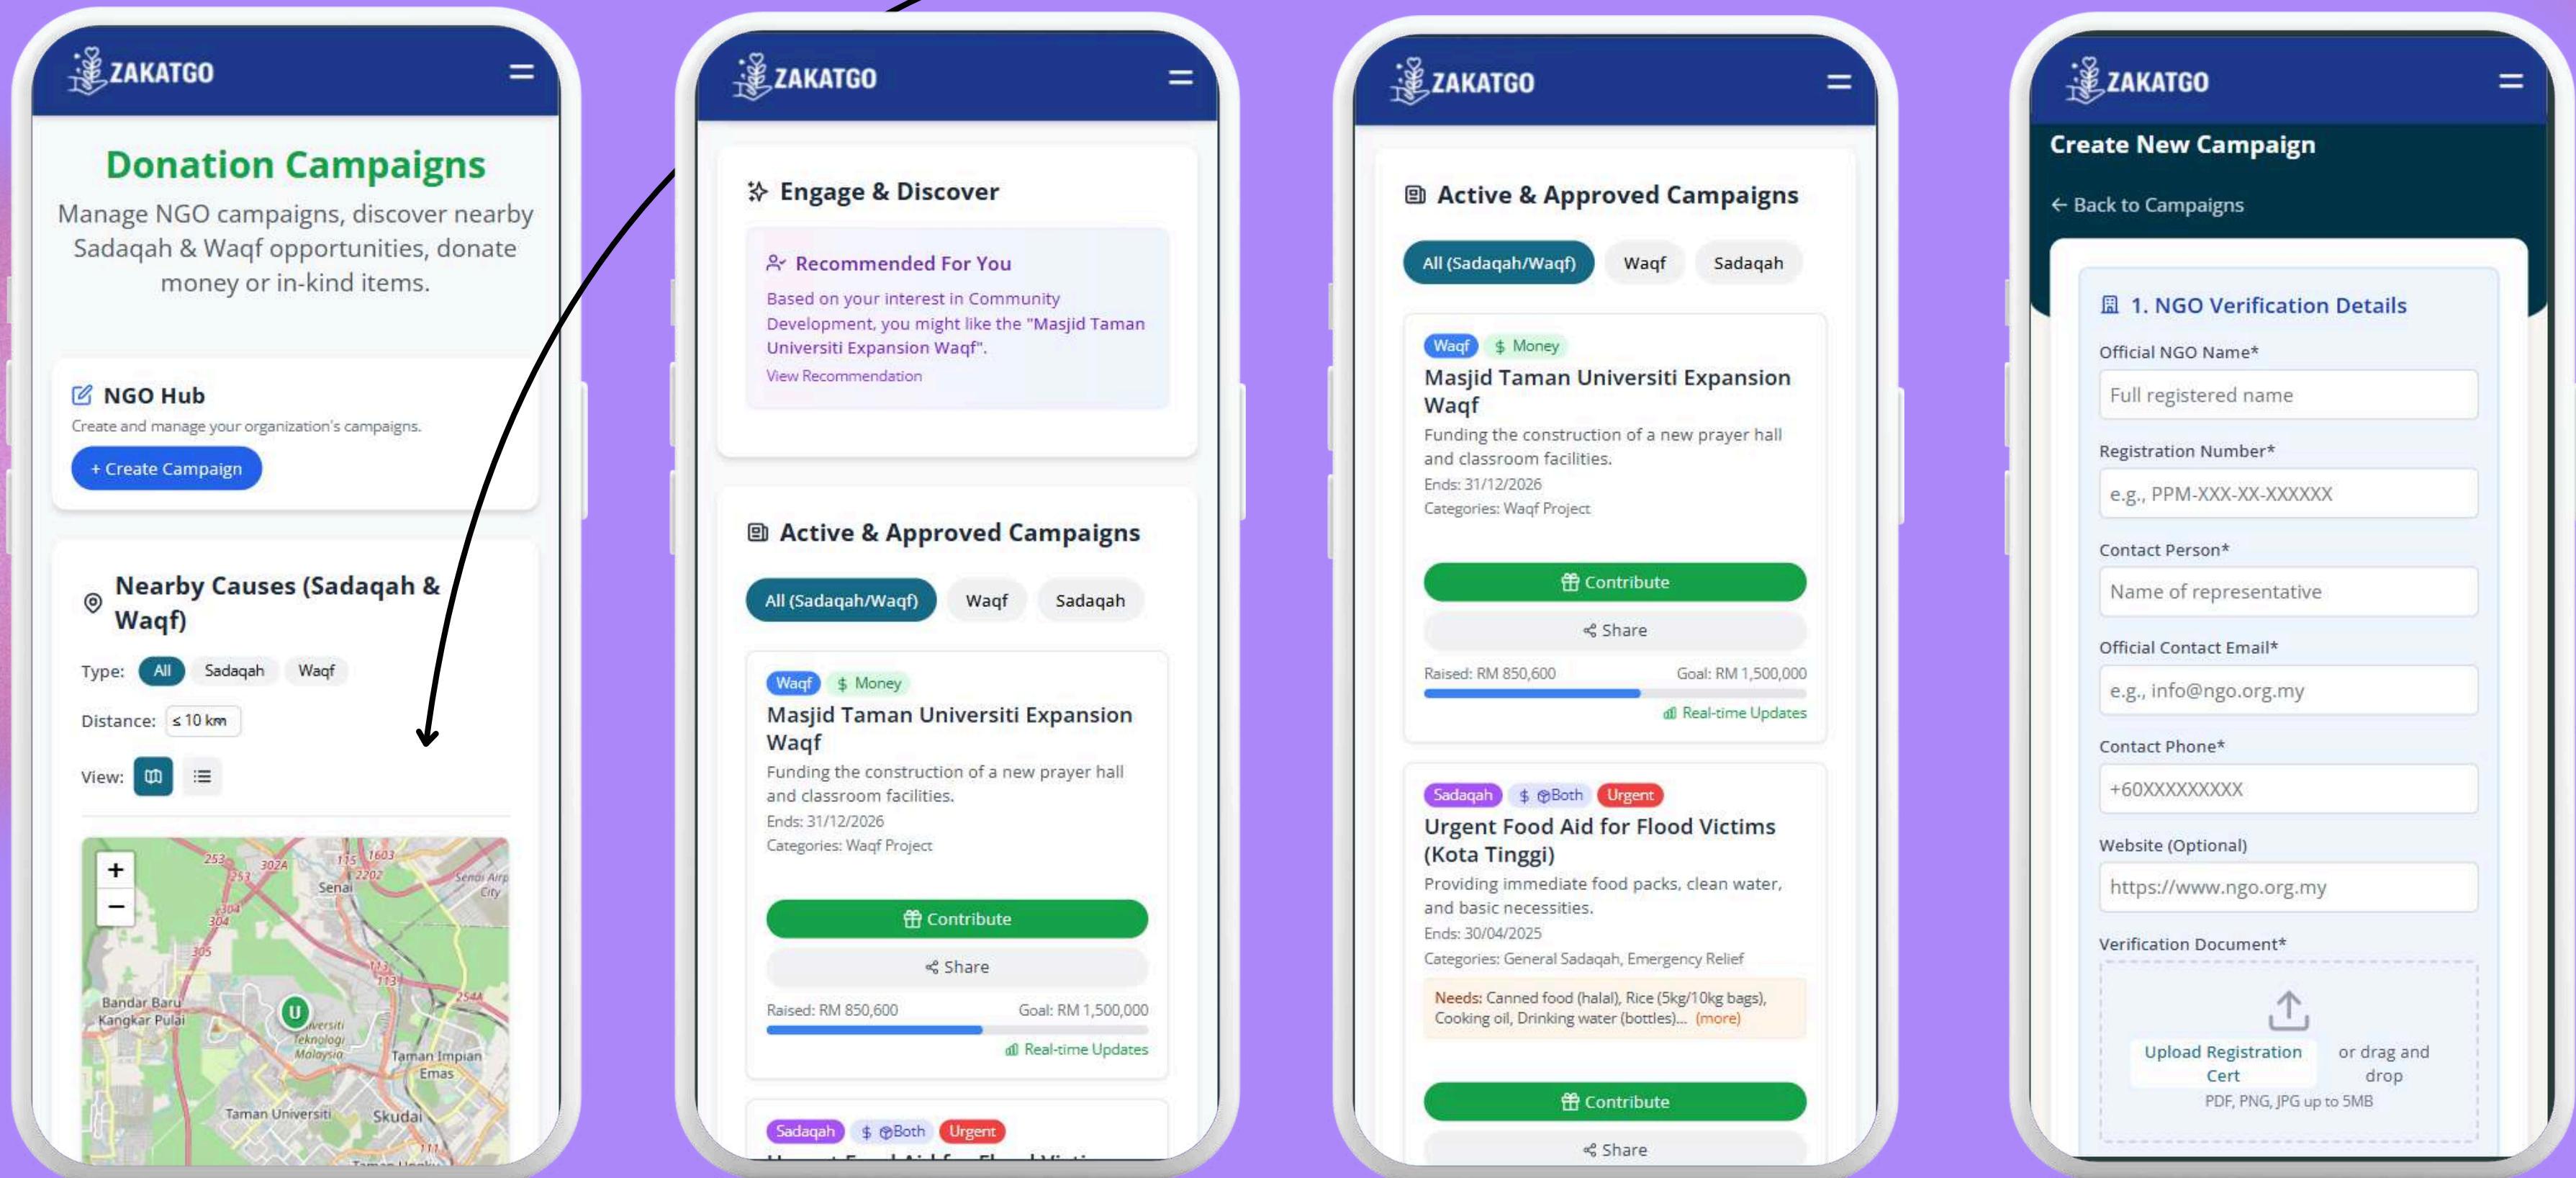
ZAKATGO

Donation Campaigns

Manage NGO campaigns, discover nearby Sadaqah & Waqf opportunities, donate money or in-kind items.

NGO Hub

Create and manage your organization's campaigns.

+ Create Campaign

Nearby Causes (Sadaqah & Waqf)

Type: All Sadaqah Waqf

Distance: ≤ 10 km

View:

+
−

253 302A 115 1603 2202 Senai Senai Airport City 253 304 304 305 113 113 254A Bandar Baru Kangkar Pulai U Universiti Teknologi Malaysia Taman Impian Emas Taman Universiti Skudai 1

ZAKATGO

Engage & Discover

Recommended For You

Based on your interest in Community Development, you might like the "Masjid Taman Universiti Expansion Waqf".

View Recommendation

Active & Approved Campaigns

All (Sadaqah/Waqf) Waqf Sadaqah

Waqf $ Money

Masjid Taman Universiti Expansion Waqf

Funding the construction of a new prayer hall and classroom facilities.

Ends: 31/12/2026

Categories: Waqf Project

Contribute

Share

Raised: RM 850,600 Goal: RM 1,500,000

Real-time Updates

Sadaqah $ Both Urgent

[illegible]

ZAKATGO

Active & Approved Campaigns

All (Sadaqah/Waqf) Waqf Sadaqah

Waqf $ Money

Masjid Taman Universiti Expansion Waqf

Funding the construction of a new prayer hall and classroom facilities.

Ends: 31/12/2026

Categories: Waqf Project

Contribute

Share

Raised: RM 850,600 Goal: RM 1,500,000

Real-time Updates

Sadaqah $ Both Urgent

Urgent Food Aid for Flood Victims (Kota Tinggi)

Providing immediate food packs, clean water, and basic necessities.

Ends: 30/04/2025

Categories: General Sadaqah, Emergency Relief

Needs: Canned food (halal), Rice (5kg/10kg bags), Cooking oil, Drinking water (bottles)... (more)

Contribute

Share

ZAKATGO

Create New Campaign

← Back to Campaigns

1. NGO Verification Details

Official NGO Name*

Full registered name

Registration Number*

e.g., PPM-XXX-XX-XXXXXX

Contact Person*

Name of representative

Official Contact Email*

e.g., info@ngo.org.my

Contact Phone*

+60XXXXXXXXX

Website (Optional)

https://www.ngo.org.my

Verification Document*

Upload Registration Cert or drag and drop

PDF, PNG, JPG up to 5MB